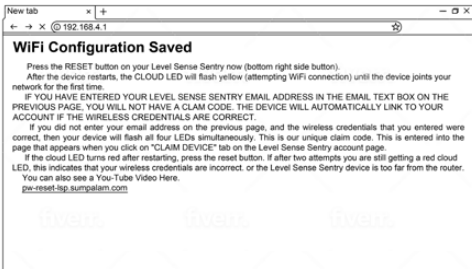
New tab × +
← → × ⓘ 192.168.4.1

WiFi Configuration Saved

Press the RESET button on your Level Sense Sentry now (bottom right side button).

After the device restarts, the CLOUD LED will flash yellow (attempting WiFi connection) until the device joints your network for the first time.

IF YOU HAVE ENTERED YOUR LEVEL SENSE SENTRY EMAIL ADDRESS IN THE EMAIL TEXT BOX ON THE PREVIOUS PAGE, YOU WILL NOT HAVE A CLAM CODE. THE DEVICE WILL AUTOMATICALLY LINK TO YOUR ACCOUNT IF THE WIRELESS CREDENTIALS ARE CORRECT.

If you did not enter your email address on the previous page, and the wireless credentials that you entered were correct, then your device will flash all four LEDs simultaneously. This is our unique claim code. This is entered into the page that appears when you click on "CLAIM DEVICE" tab on the Level Sense Sentry account page.

If the cloud LED turns red after restarting, press the reset button. If after two attempts you are still getting a red cloud LED, this indicates that your wireless credentials are incorrect, or the Level Sense Sentry device is too far from the router.

You can also see a You-Tube Video Here.

pw-reset-lsp.sumpalarm.com

fiverr. fiverr. fiverr. fiverr.